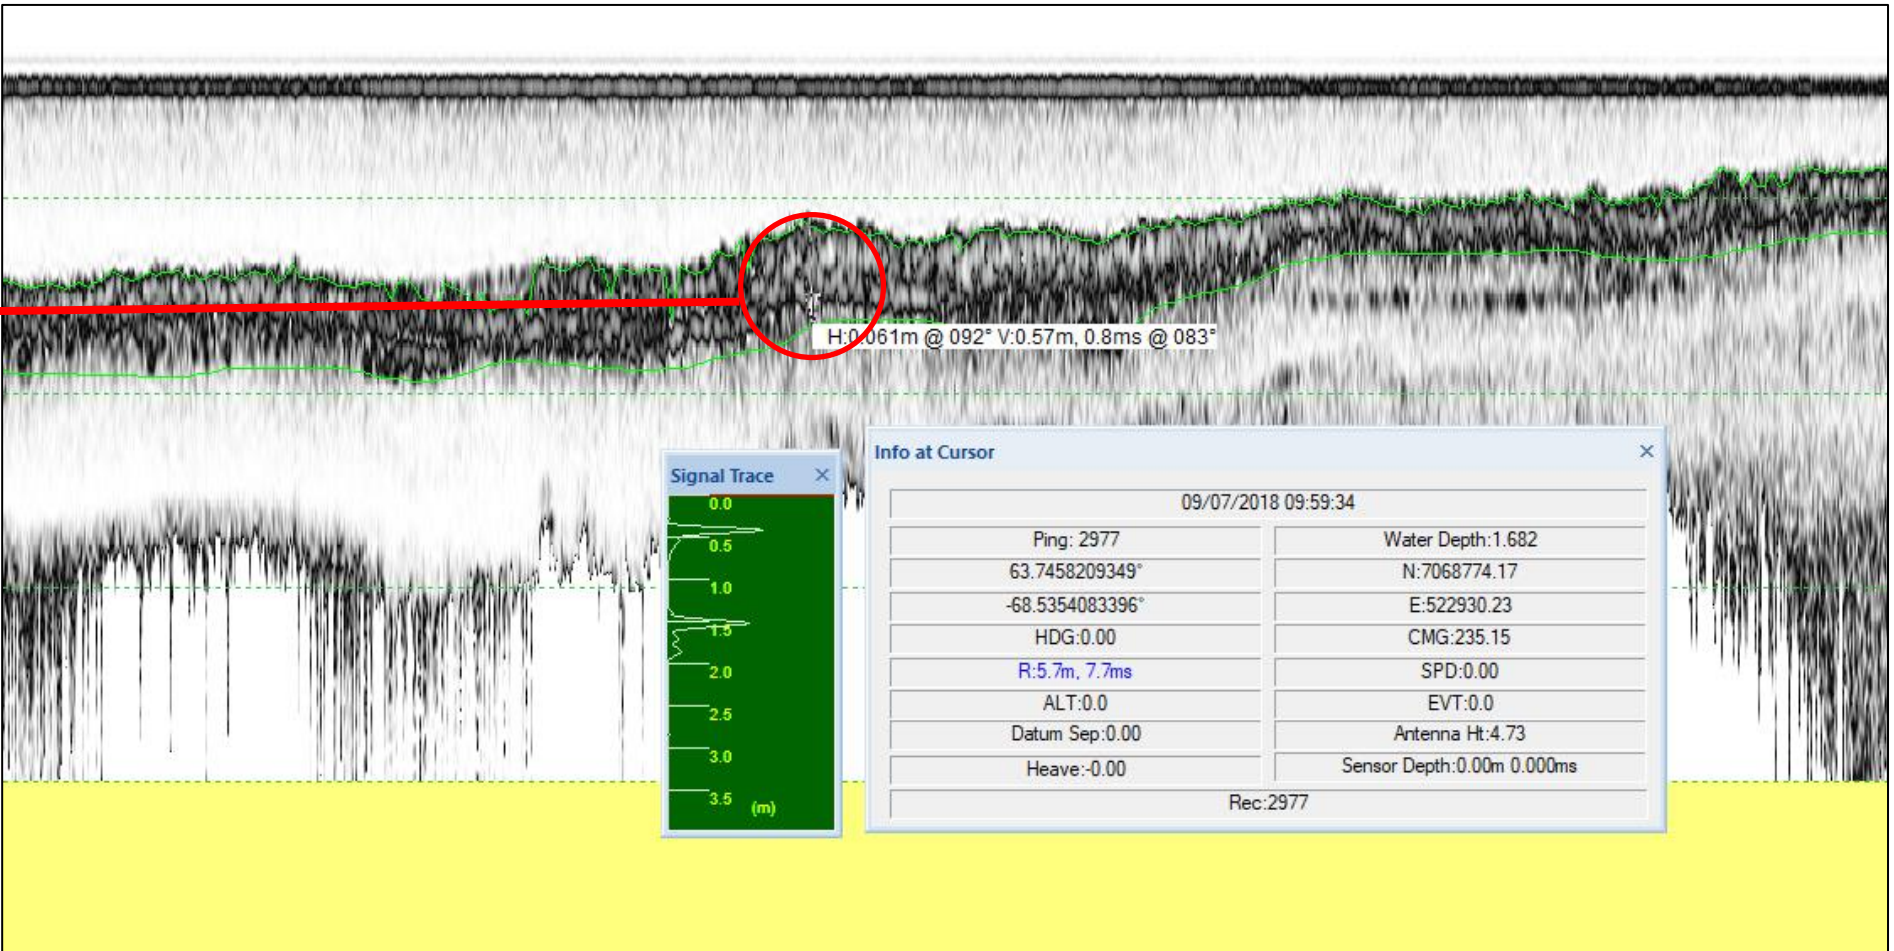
H:0.061m @ 092° V:0.57m, 0.8ms @ 083°

Signal Trace ×

0.0
0.5
1.0
1.5
2.0
2.5
3.0
3.5 (m)

Info at Cursor ×

09/07/2018 09:59:34

| | |
|---|---|
| Ping: 2977 | Water Depth:1.682 |
| 63.7458209349° | N:7068774.17 |
| -68.5354083396° | E:522930.23 |
| HDG:0.00 | CMG:235.15 |
| R:5.7m, 7.7ms | SPD:0.00 |
| ALT:0.0 | EVT:0.0 |
| Datum Sep:0.00 | Antenna Ht:4.73 |
| Heave:-0.00 | Sensor Depth:0.00m 0.000ms |

Rec:2977